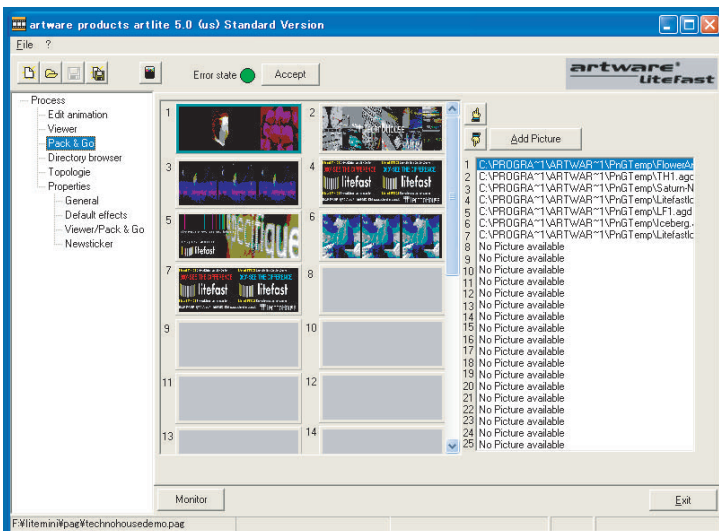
artware products artlite 5.0 (us) Standard Version

File ?

Error state Accept

artware® Litefast

Process
Edit animation
Viewer
Pack & Go
Directory browser
Topologie
Properties
General
Default effects
Viewer/Pack & Go
Newsticker

1
2
3
4
5
6
7
8
9
10
11
12
13
14

Add Picture

1 C:\PROGRA~1\ARTWAR~1\PnGTemp\FlowerAr
2 C:\PROGRA~1\ARTWAR~1\PnGTemp\TH1.agc
3 C:\PROGRA~1\ARTWAR~1\PnGTemp\Saturn-N
4 C:\PROGRA~1\ARTWAR~1\PnGTemp\Litefastlc
5 C:\PROGRA~1\ARTWAR~1\PnGTemp\LF1.agd
6 C:\PROGRA~1\ARTWAR~1\PnGTemp\Iceberg.
7 C:\PROGRA~1\ARTWAR~1\PnGTemp\Litefastlc
8 No Picture available
9 No Picture available
10 No Picture available
11 No Picture available
12 No Picture available
13 No Picture available
14 No Picture available
15 No Picture available
16 No Picture available
17 No Picture available
18 No Picture available
19 No Picture available
20 No Picture available
21 No Picture available
22 No Picture available
23 No Picture available
24 No Picture available
25 No Picture available

Monitor

Exit

F:¥litemini¥pag¥technohousedemo.pag